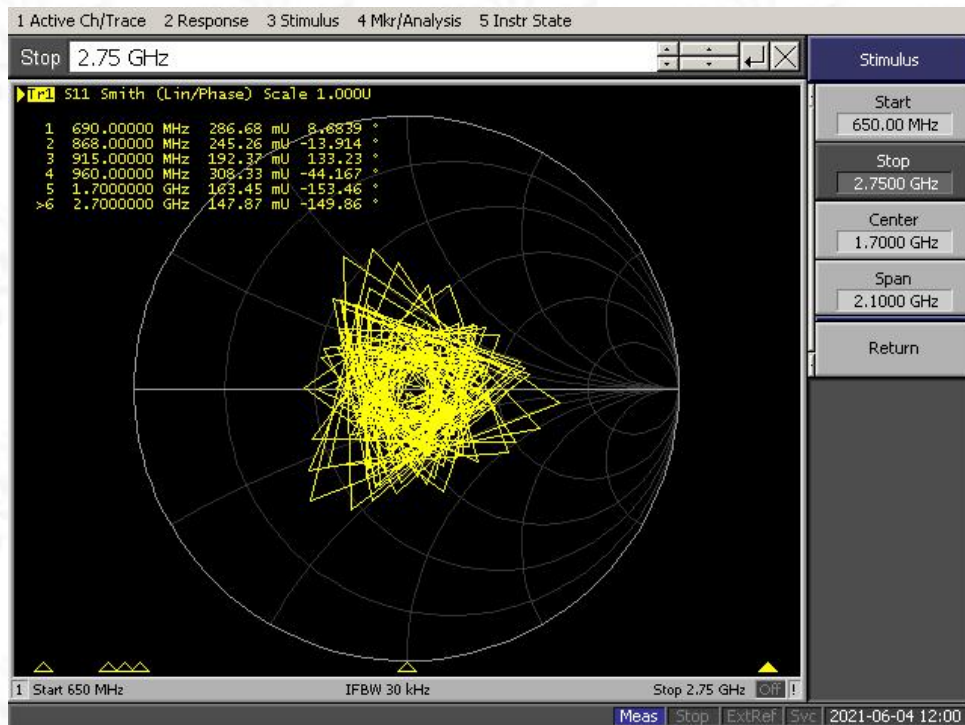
1 Active Ch/Trace 2 Response 3 Stimulus 4 Mkr/Analysis 5 Instr State

Stop 2.75 GHz

Stimulus

Tr1 S11 Smith (Lin/Phase) Scale 1.000U

| | | | |
|---|---|---|---|
| 1 | 690.00000 MHz | 286.68 mU | 8.6839 ° |
| 2 | 868.00000 MHz | 245.26 mU | -13.914 ° |
| 3 | 915.00000 MHz | 192.37 mU | 133.23 ° |
| 4 | 960.00000 MHz | 308.33 mU | -44.167 ° |
| 5 | 1.7000000 GHz | 163.45 mU | -153.46 ° |
| >6 | 2.7000000 GHz | 147.87 mU | -149.86 ° |

Start
650.00 MHz

Stop
2.7500 GHz

Center
1.7000 GHz

Span
2.1000 GHz

Return

1 Start 650 MHz

IFBW 30 kHz

Stop 2.75 GHz Off !

Meas Stop ExtRef Svc 2021-06-04 12:00